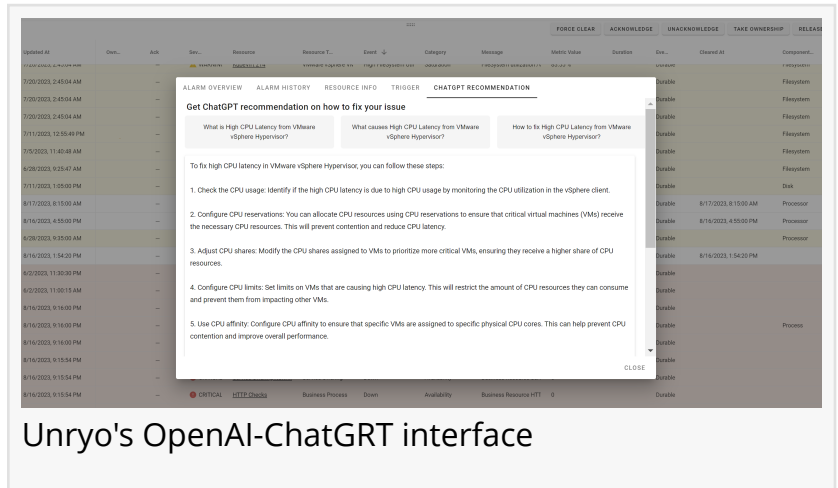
FORCE CLEAR ACKNOWLEDGE UNACKNOWLEDGE TAKE OWNERSHIP RELEAS

Updated At | Own... | Ack | Sev... | Resource | Resource T... | Event | Category | Message | Metric Value | Duration | Sta... | Cleared At | Component...

7/20/2023, 2:45:04 AM | Filesystem
7/20/2023, 2:45:04 AM | Filesystem
7/20/2023, 2:45:04 AM | Filesystem
7/11/2023, 12:55:49 PM | Filesystem
7/5/2023, 11:40:48 AM | Filesystem
6/28/2023, 9:25:47 AM | Filesystem
7/11/2023, 1:05:00 PM | Disk
8/17/2023, 8:15:00 AM | Durable | 8/17/2023, 8:15:00 AM | Processor
8/16/2023, 8:55:00 PM | Durable | 8/16/2023, 8:55:00 PM | Processor
6/28/2023, 9:35:00 AM | Durable | Processor
8/16/2023, 1:54:20 PM | Durable | 8/16/2023, 1:54:20 PM
6/2/2023, 11:30:30 PM | Durable
6/2/2023, 11:00:15 AM | Durable
8/16/2023, 9:16:00 PM | Durable
8/16/2023, 9:16:00 PM | Durable | Process
8/16/2023, 9:16:00 PM | Durable
8/16/2023, 9:15:54 PM | Durable
8/16/2023, 9:15:54 PM | Durable
8/16/2023, 9:15:54 PM | CRITICAL | HTTP Checks | Business Process | Down | Availability | Business Resource HTT | 0 | Durable

ALARM OVERVIEW ALARM HISTORY RESOURCE INFO TRIGGER CHATGPT RECOMMENDATION

Get ChatGPT recommendation on how to fix your issue

What is High CPU Latency from VMware vSphere Hypervisor?
What causes High CPU Latency from VMware vSphere Hypervisor?
How to fix High CPU Latency from VMware vSphere Hypervisor?

To fix high CPU latency in VMware vSphere Hypervisor, you can follow these steps:

1. Check the CPU usage: Identify if the high CPU latency is due to high CPU usage by monitoring the CPU utilization in the vSphere client.

2. Configure CPU reservations: You can allocate CPU resources using CPU reservations to ensure that critical virtual machines (VMs) receive the necessary CPU resources. This will prevent contention and reduce CPU latency.

3. Adjust CPU shares: Modify the CPU shares assigned to VMs to prioritize more critical VMs, ensuring they receive a higher share of CPU resources.

4. Configure CPU limits: Set limits on VMs that are causing high CPU latency. This will restrict the amount of CPU resources they can consume and prevent them from impacting other VMs.

5. Use CPU affinity: Configure CPU affinity to ensure that specific VMs are assigned to specific physical CPU cores. This can help prevent CPU contention and improve overall performance.

CLOSE

Unryo's OpenAI-ChatGRT interface